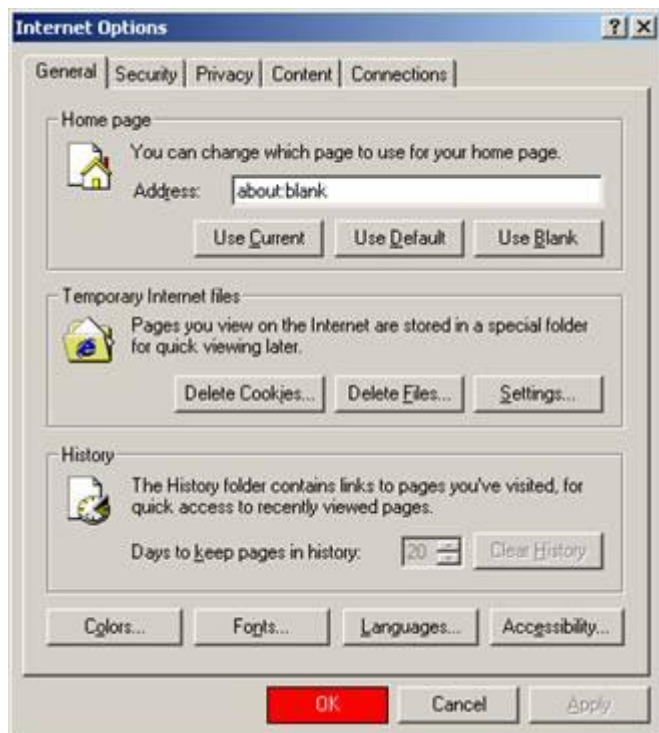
Internet Options
? X
General | Security | Privacy | Content | Connections

Home page
You can change which page to use for your home page.
Address: about:blank
Use Current | Use Default | Use Blank

Temporary Internet files
Pages you view on the Internet are stored in a special folder for quick viewing later.
Delete Cookies... | Delete Files... | Settings...

History
The History folder contains links to pages you've visited, for quick access to recently viewed pages.
Days to keep pages in history: 20 | Clear History

Colors... | Fonts... | Languages... | Accessibility...

OK | Cancel | Apply